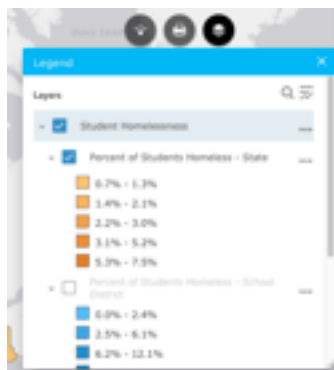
Legend

Layers

Student Homelessness

Percent of Students Homeless - State

0.7% - 1.3%

1.4% - 2.1%

2.2% - 3.0%

3.1% - 5.2%

5.3% - 7.5%

Percent of Students Homeless - School District

0.0% - 2.4%

2.5% - 6.1%

6.2% - 12.1%